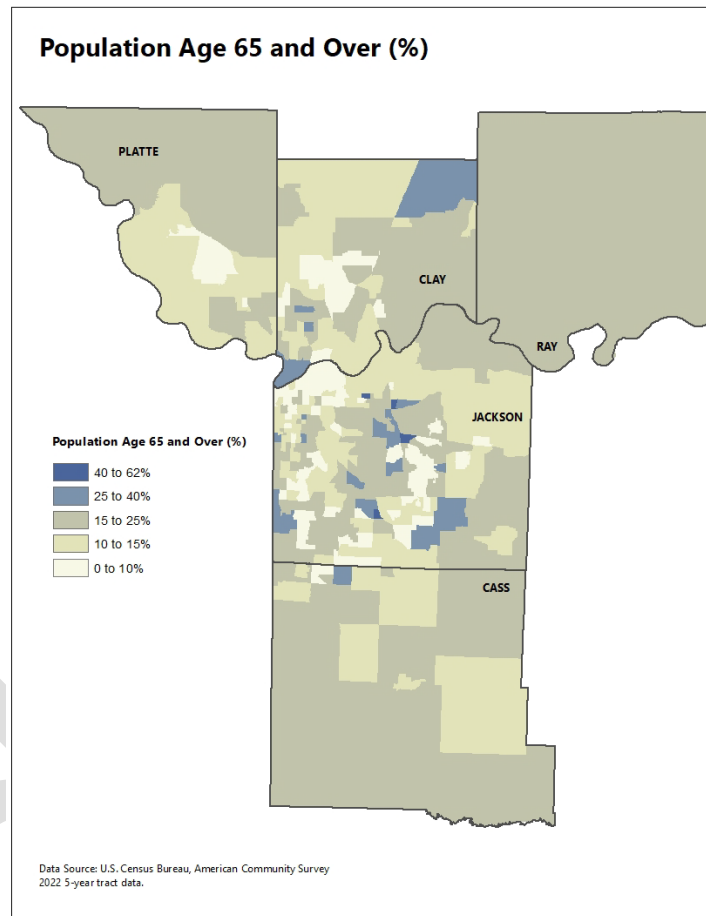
Population Age 65 and Over (%)

PLATTE

CLAY

RAY

JACKSON

CASS

Population Age 65 and Over (%)

40 to 62%

25 to 40%

15 to 25%

10 to 15%

0 to 10%

Data Source: U.S. Census Bureau, American Community Survey 2022 5-year tract data.